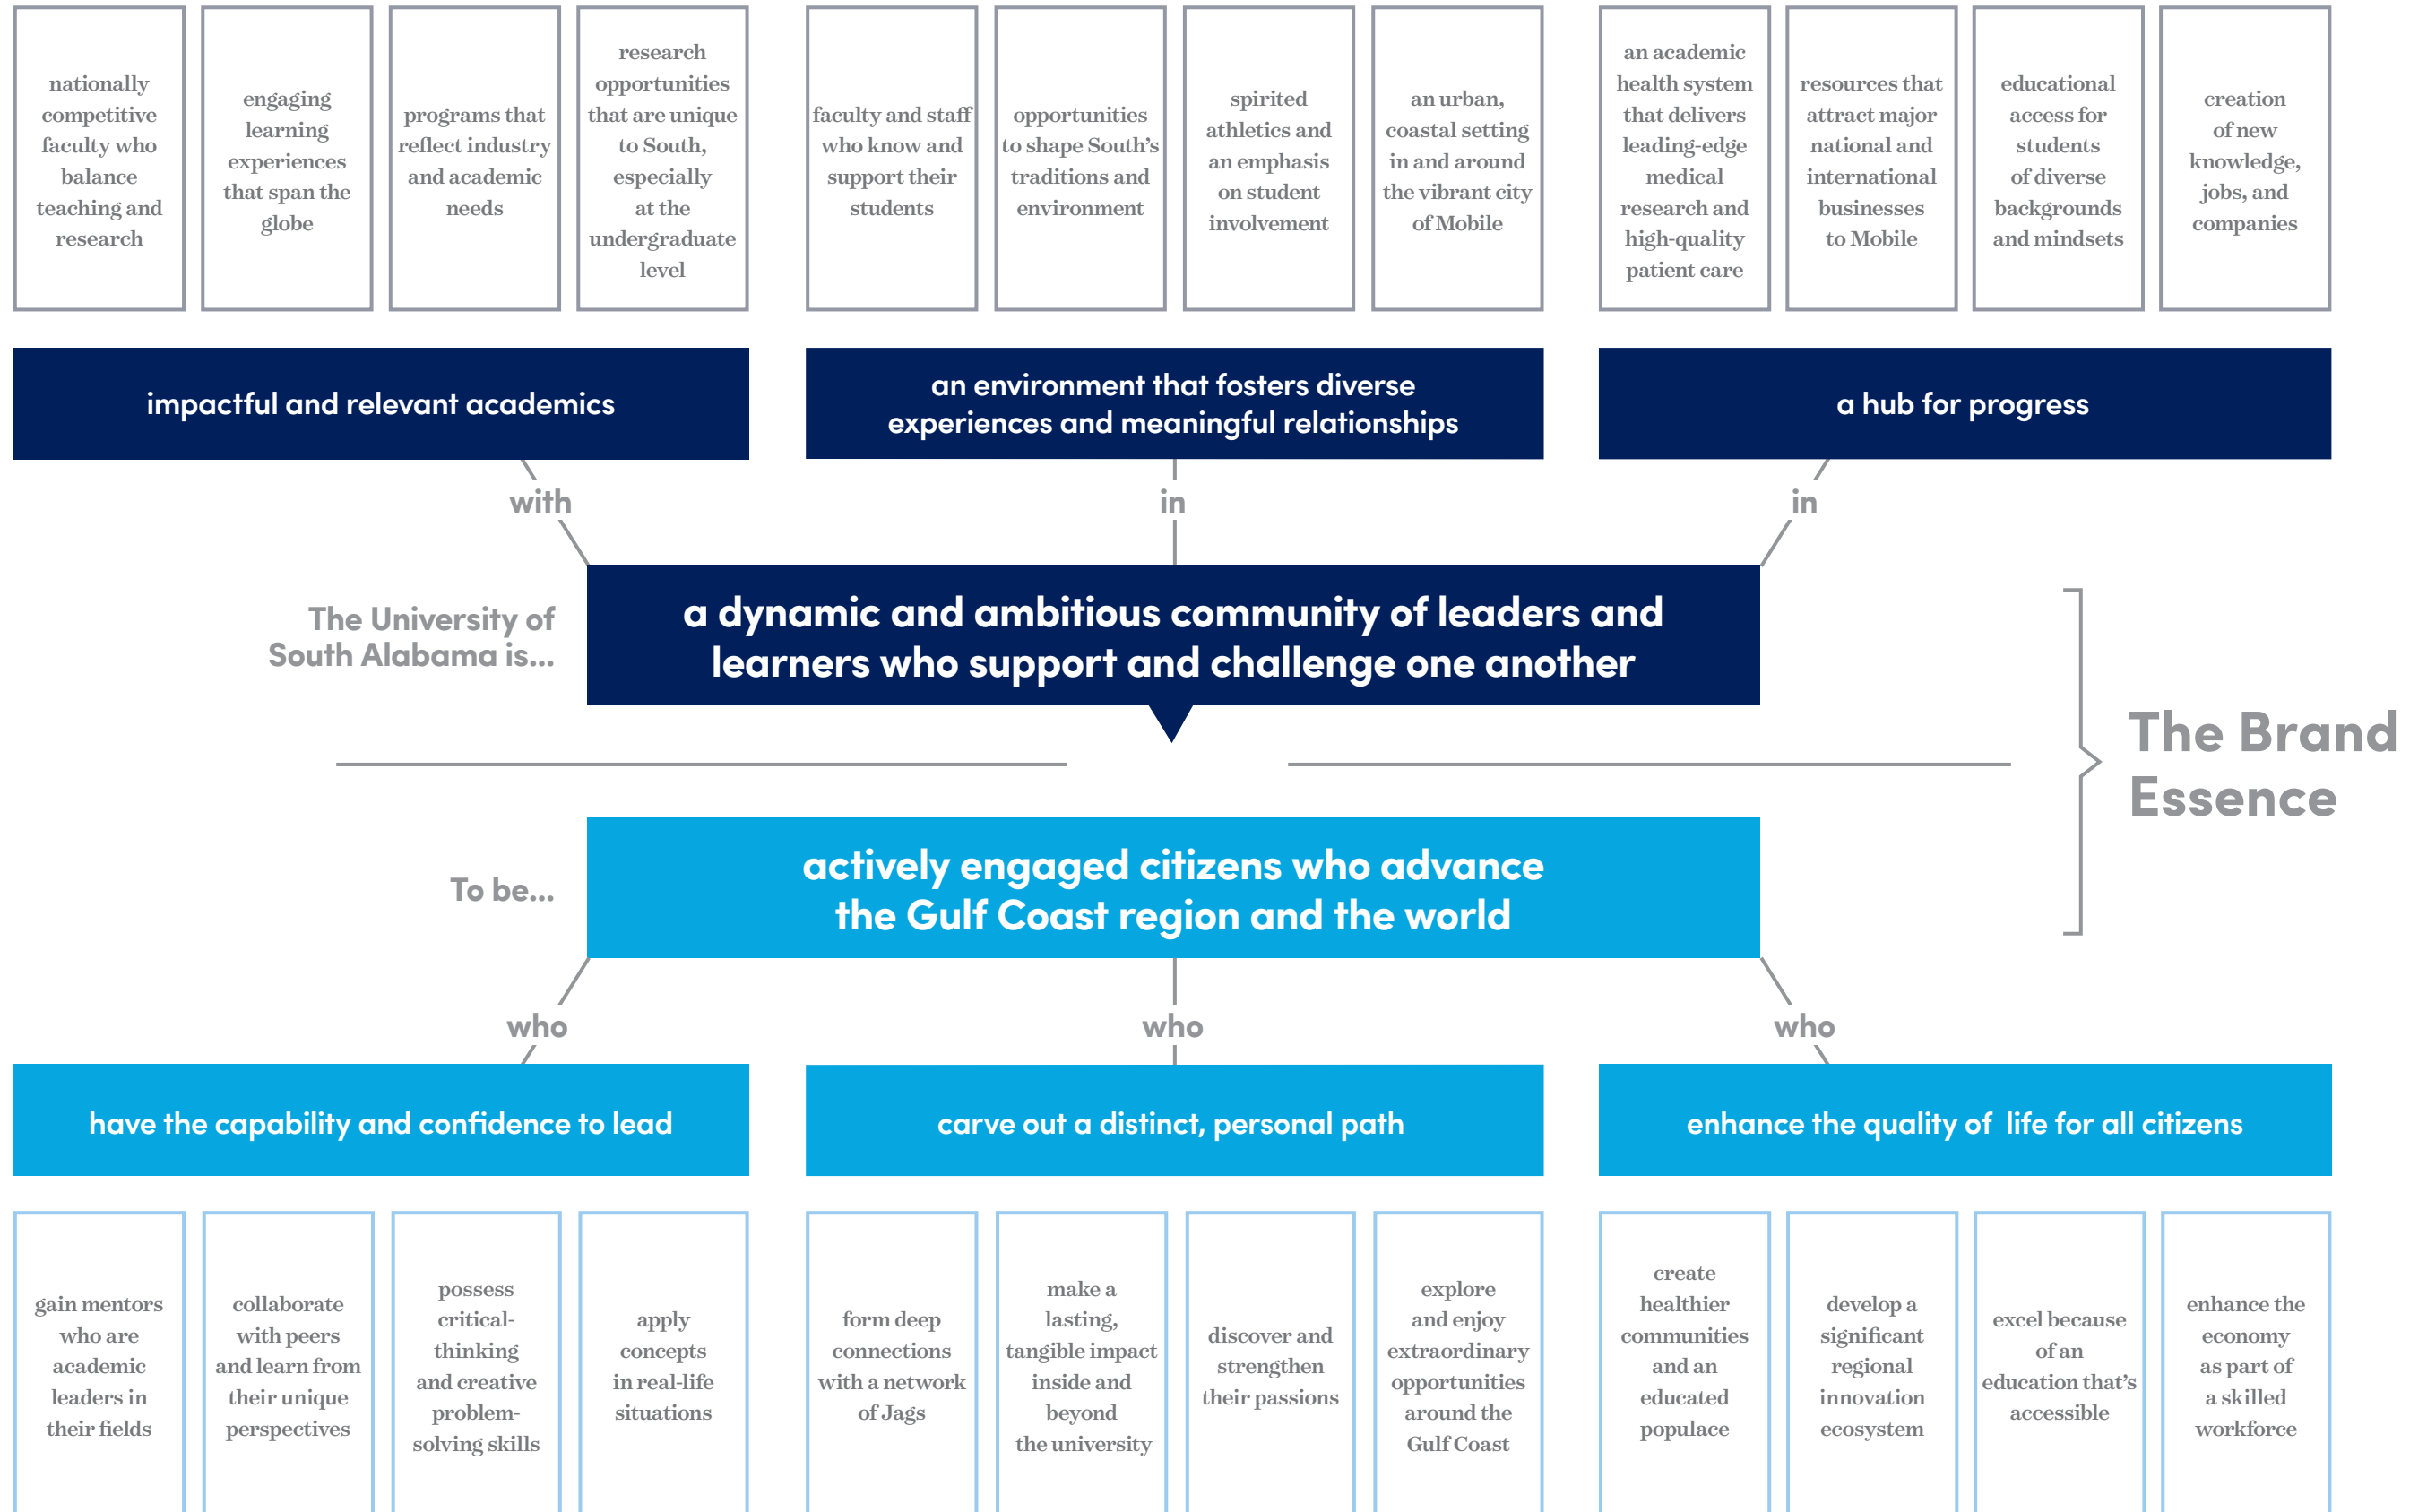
nationally competitive faculty who balance teaching and research

engaging learning experiences that span the globe

programs that reflect industry and academic needs

research opportunities that are unique to South, especially at the undergraduate level

faculty and staff who know and support their students

opportunities to shape South's traditions and environment

spirited athletics and an emphasis on student involvement

an urban, coastal setting in and around the vibrant city of Mobile

an academic health system that delivers leading-edge medical research and high-quality patient care

resources that attract major national and international businesses to Mobile

educational access for students of diverse backgrounds and mindsets

creation of new knowledge, jobs, and companies

impactful and relevant academics

an environment that fosters diverse experiences and meaningful relationships

a hub for progress

with

in

in

The University of South Alabama is...

a dynamic and ambitious community of leaders and learners who support and challenge one another

The Brand Essence

To be...

actively engaged citizens who advance the Gulf Coast region and the world

who

who

who

have the capability and confidence to lead

carve out a distinct, personal path

enhance the quality of life for all citizens

gain mentors who are academic leaders in their fields

collaborate with peers and learn from their unique perspectives

possess critical-thinking and creative problem-solving skills

apply concepts in real-life situations

form deep connections with a network of Jags

make a lasting, tangible impact inside and beyond the university

discover and strengthen their passions

explore and enjoy extraordinary opportunities around the Gulf Coast

create healthier communities and an educated populace

develop a significant regional innovation ecosystem

excel because of an education that's accessible

enhance the economy as part of a skilled workforce